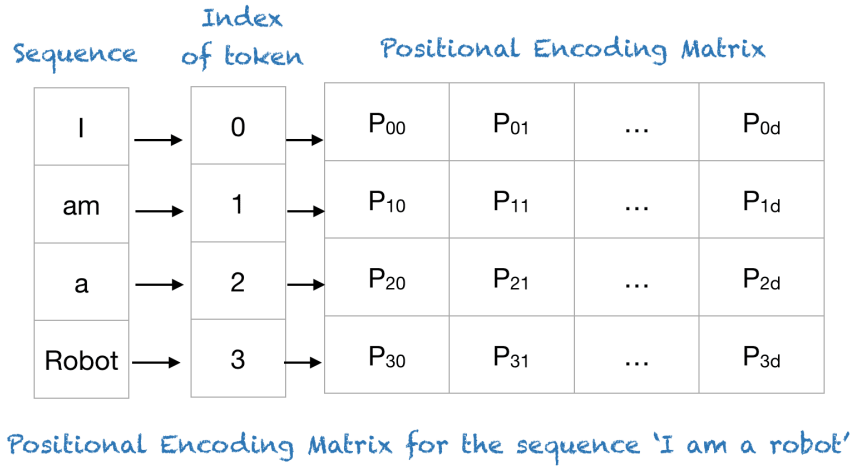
Sequence

Index of token

Positional Encoding Matrix

| Sequence | Index of token |
|---|---|
| I | 0 |
| am | 1 |
| a | 2 |
| Robot | 3 |

| | | | |
|---|---|---|---|
| $P_{00}$ | $P_{01}$ | … | $P_{0d}$ |
| $P_{10}$ | $P_{11}$ | … | $P_{1d}$ |
| $P_{20}$ | $P_{21}$ | … | $P_{2d}$ |
| $P_{30}$ | $P_{31}$ | … | $P_{3d}$ |

Positional Encoding Matrix for the sequence 'I am a robot'